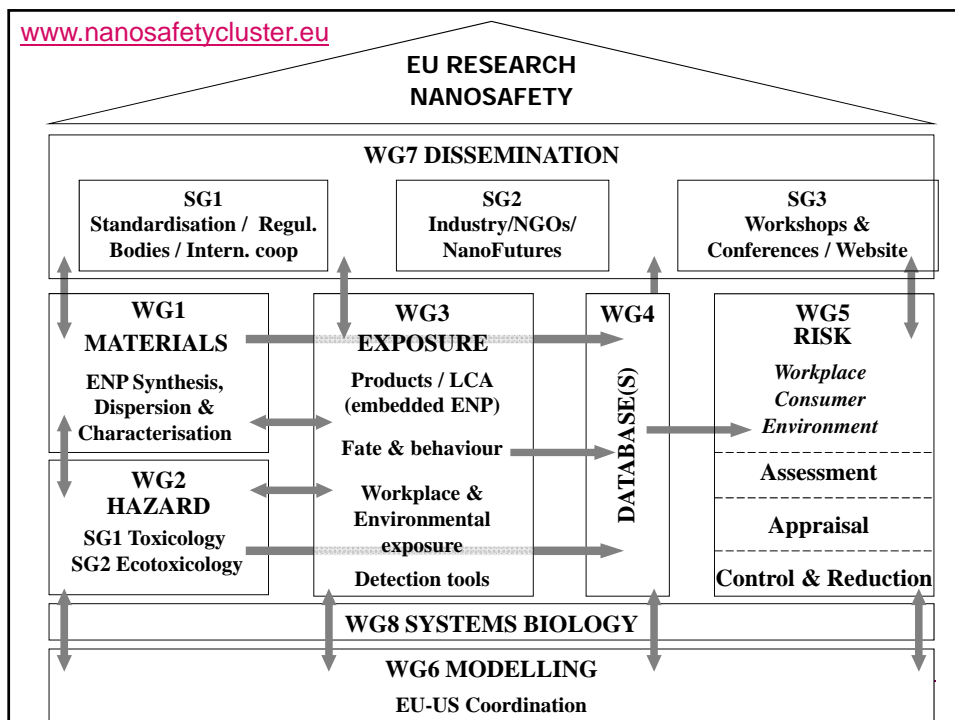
www.nanosafetycluster.eu

EU RESEARCH NANOSAFETY

WG7 DISSEMINATION

SG1
Standardisation / Regul. Bodies / Intern. coop

SG2
Industry/NGOs/ NanoFutures

SG3
Workshops & Conferences / Website

WG1
MATERIALS
ENP Synthesis, Dispersion & Characterisation

WG2
HAZARD
SG1 Toxicology
SG2 Ecotoxicology

WG3
EXPOSURE
Products / LCA (embedded ENP)
Fate & behaviour
Workplace & Environmental exposure
Detection tools

WG4
DATABASE(S)

WG5
RISK
*Workplace*
*Consumer*
*Environment*
Assessment
Appraisal
Control & Reduction

WG8 SYSTEMS BIOLOGY

WG6 MODELLING
EU-US Coordination